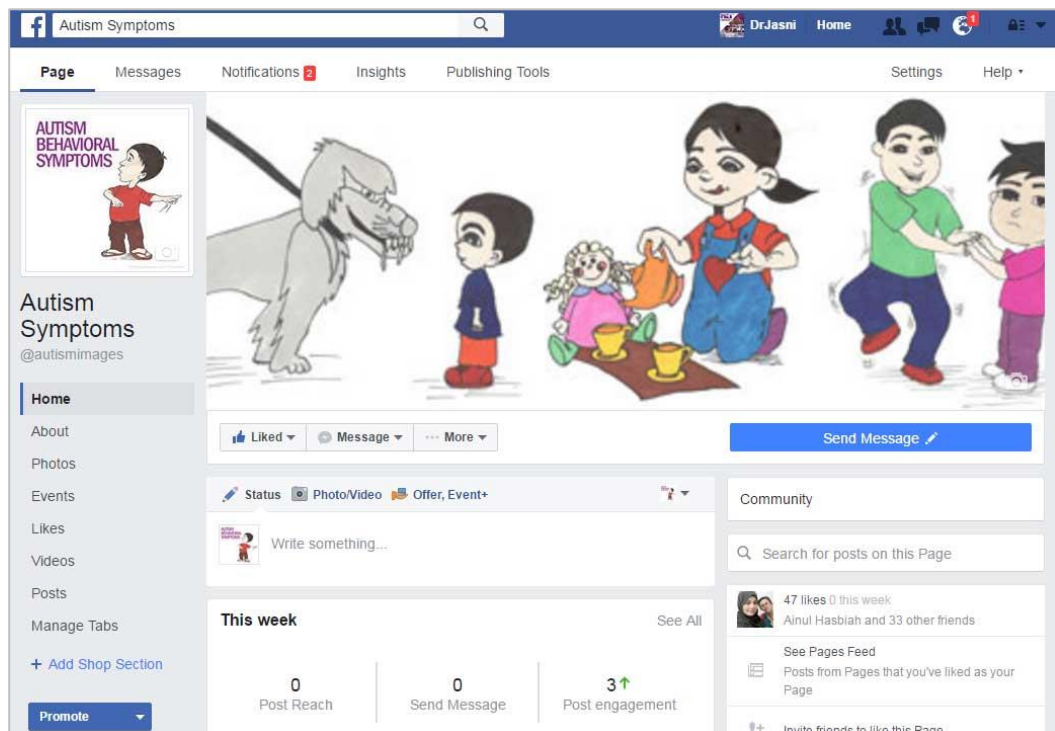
Autism Symptoms

DrJasni Home

Page Messages Notifications 2 Insights Publishing Tools Settings Help

AUTISM BEHAVIORAL SYMPTOMS

Autism Symptoms
@autismimages

Home
About
Photos
Events
Likes
Videos
Posts
Manage Tabs
+ Add Shop Section

Promote

Liked Message More

Send Message

Status Photo/Video Offer, Event+

Write something...

This week See All

| 0 | 0 | 3↑ |
|---|---|---|
| Post Reach | Send Message | Post engagement |

Community

Search for posts on this Page

47 likes 0 this week
Ainul Hasbiah and 33 other friends

See Pages Feed
Posts from Pages that you've liked as your Page

Invite friends to like this Page